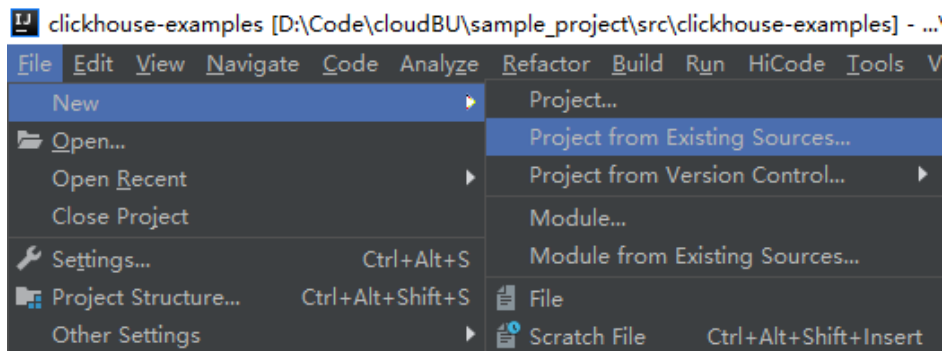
IJ clickhouse-examples [D:\Code\cloudBU\sample_project\src\clickhouse-examples] - ...\

File Edit View Navigate Code Analyze Refactor Build Run HiCode Tools V

New
Open...
Open Recent
Close Project
Settings... Ctrl+Alt+S
Project Structure... Ctrl+Alt+Shift+S
Other Settings

Project...
Project from Existing Sources...
Project from Version Control...
Module...
Module from Existing Sources...
File
Scratch File Ctrl+Alt+Shift+Insert